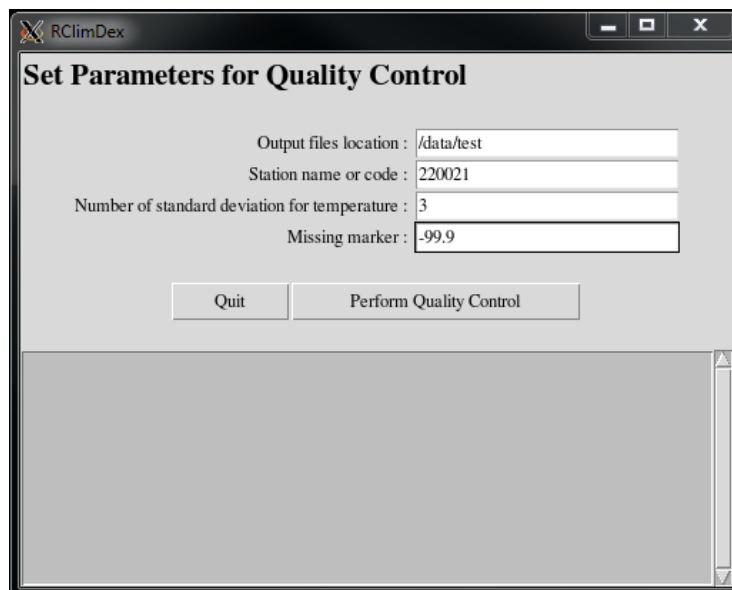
RClimDex

Set Parameters for Quality Control

Output files location : /data/test
Station name or code : 220021
Number of standard deviation for temperature : 3
Missing marker : -99.9

Quit
Perform Quality Control